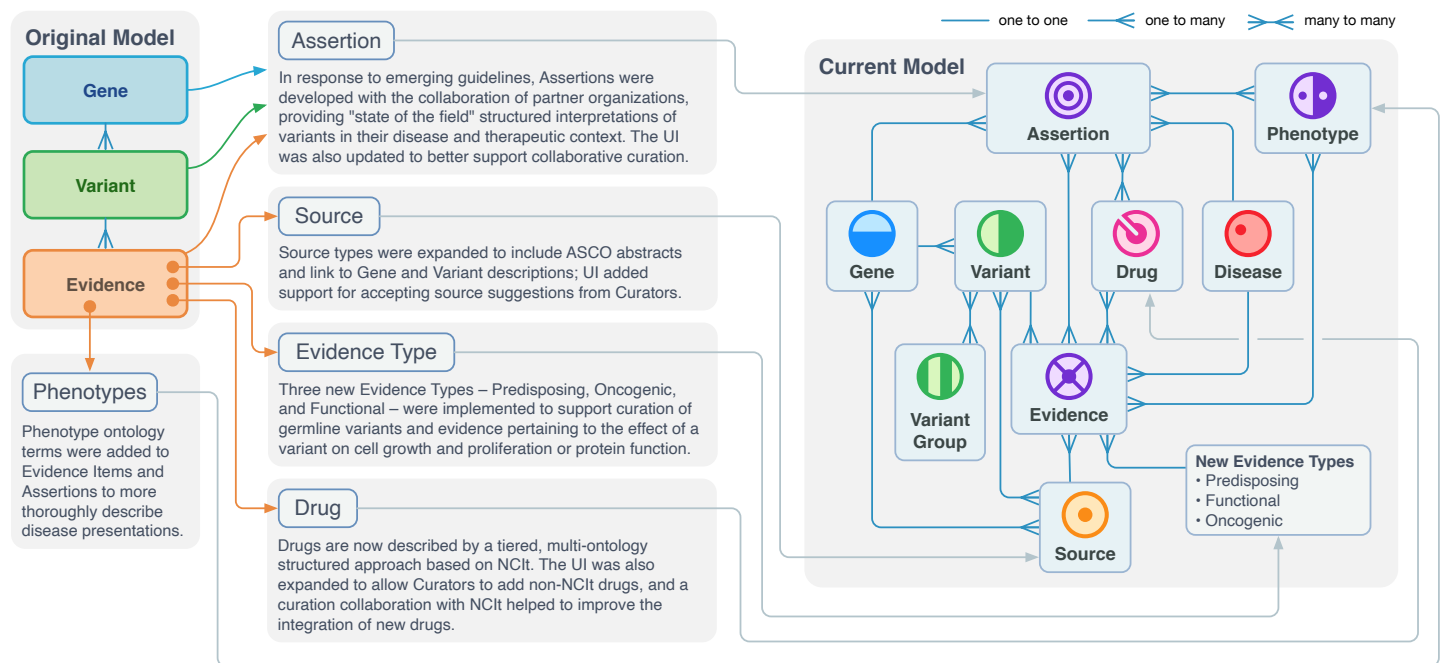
one to one
one to many
many to many

Original Model

Gene

Variant

Evidence

Phenotypes

Phenotype ontology terms were added to Evidence Items and Assertions to more thoroughly describe disease presentations.

Assertion

In response to emerging guidelines, Assertions were developed with the collaboration of partner organizations, providing "state of the field" structured interpretations of variants in their disease and therapeutic context. The UI was also updated to better support collaborative curation.

Source

Source types were expanded to include ASCO abstracts and link to Gene and Variant descriptions; UI added support for accepting source suggestions from Curators.

Evidence Type

Three new Evidence Types – Predisposing, Oncogenic, and Functional – were implemented to support curation of germline variants and evidence pertaining to the effect of a variant on cell growth and proliferation or protein function.

Drug

Drugs are now described by a tiered, multi-ontology structured approach based on NCIt. The UI was also expanded to allow Curators to add non-NCIt drugs, and a curation collaboration with NCIt helped to improve the integration of new drugs.

Current Model

Assertion

Phenotype

Gene

Variant

Drug

Disease

Variant Group

Evidence

Source

New Evidence Types
• Predisposing
• Functional
• Oncogenic